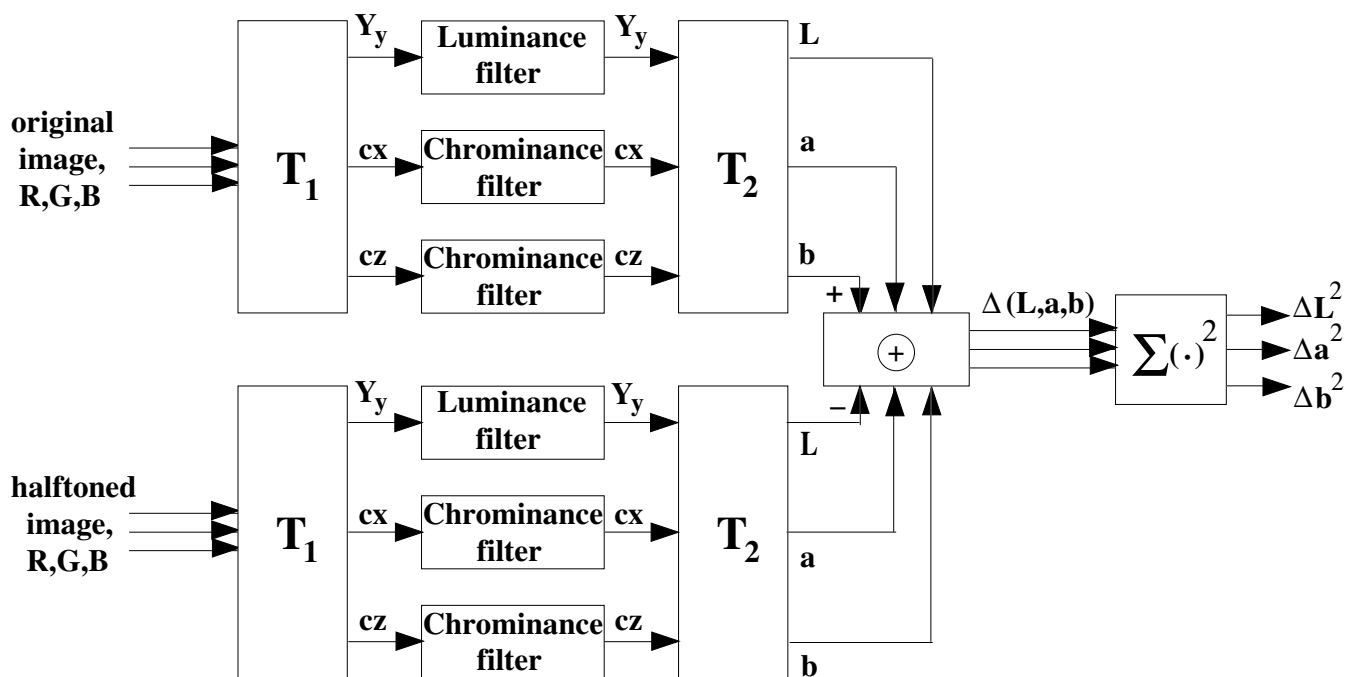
original image, R,G,B

$T_1$

$Y_y$

cx

cz

Luminance filter

Chrominance filter

Chrominance filter

$Y_y$

cx

cz

$T_2$

L

a

b

+

−

$\Delta$(L,a,b)

$\sum(\cdot)^2$

$\Delta L^2$

$\Delta a^2$

$\Delta b^2$

halftoned image, R,G,B

$T_1$

$Y_y$

cx

cz

Luminance filter

Chrominance filter

Chrominance filter

$Y_y$

cx

cz

$T_2$

L

a

b